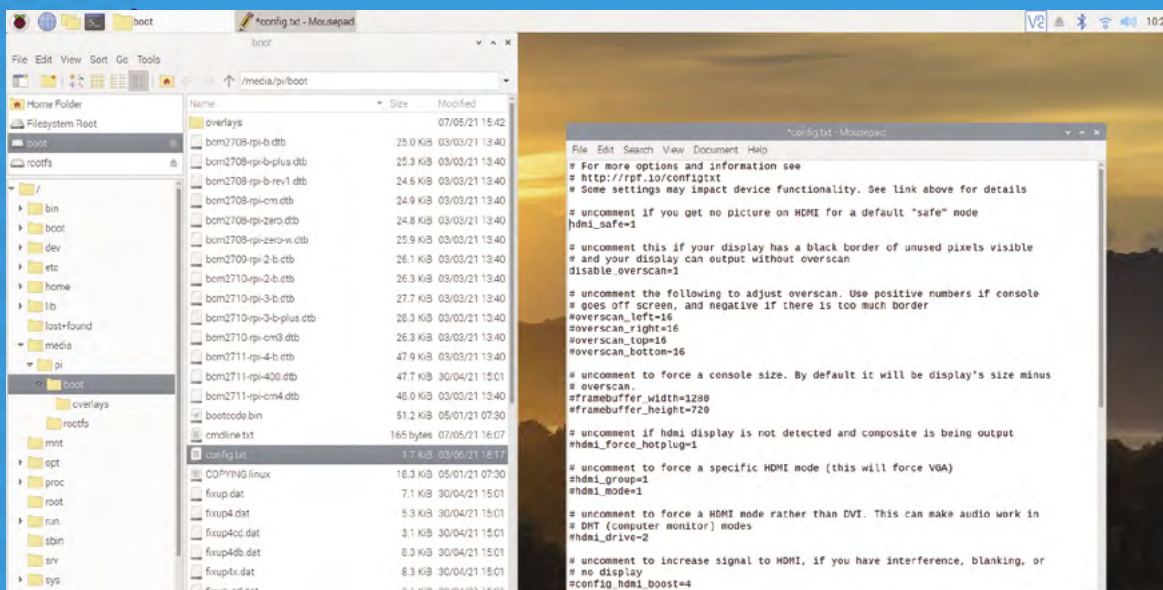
boot *config.txt - Mousepad 10:

boot

File Edit View Sort Go Tools

/media/pi/boot

Home Folder
Filesystem Root
boot
rootfs

/
bin
boot
dev
etc
home
lib
lost+found
media
pi
boot
overlays
rootfs
mnt
opt
proc
root
run
sbin
srv
sys

| Name | Size | Modified |
|---|---|---|
| overlays | | 07/05/21 15:42 |
| bcm2708-rpi-b.dtb | 25.0 KiB | 03/03/21 13:40 |
| bcm2708-rpi-b-plus.dtb | 25.3 KiB | 03/03/21 13:40 |
| bcm2708-rpi-b-rev1.dtb | 24.6 KiB | 03/03/21 13:40 |
| bcm2708-rpi-cm.dtb | 24.9 KiB | 03/03/21 13:40 |
| bcm2708-rpi-zero.dtb | 24.8 KiB | 03/03/21 13:40 |
| bcm2708-rpi-zero-w.dtb | 25.9 KiB | 03/03/21 13:40 |
| bcm2709-rpi-2-b.dtb | 26.1 KiB | 03/03/21 13:40 |
| bcm2710-rpi-2-b.dtb | 26.3 KiB | 03/03/21 13:40 |
| bcm2710-rpi-3-b.dtb | 27.7 KiB | 03/03/21 13:40 |
| bcm2710-rpi-3-b-plus.dtb | 28.3 KiB | 03/03/21 13:40 |
| bcm2710-rpi-cm3.dtb | 26.3 KiB | 03/03/21 13:40 |
| bcm2711-rpi-4-b.dtb | 47.9 KiB | 03/03/21 13:40 |
| bcm2711-rpi-400.dtb | 47.7 KiB | 30/04/21 15:01 |
| bcm2711-rpi-cm4.dtb | 48.0 KiB | 03/03/21 13:40 |
| bootcode.bin | 51.2 KiB | 05/01/21 07:30 |
| cmdline.txt | 165 bytes | 07/05/21 16:07 |
| config.txt | 1.7 KiB | 03/06/21 18:17 |
| COPYING.linux | 18.3 KiB | 05/01/21 07:30 |
| fixup.dat | 7.1 KiB | 30/04/21 15:01 |
| fixup4.dat | 5.3 KiB | 30/04/21 15:01 |
| fixup4cd.dat | 3.1 KiB | 30/04/21 15:01 |
| fixup4db.dat | 8.3 KiB | 30/04/21 15:01 |
| fixup4x.dat | 8.3 KiB | 30/04/21 15:01 |

*config.txt - Mousepad

File Edit Search View Document Help

# For more options and information see
# http://rpf.io/configtxt
# Some settings may impact device functionality. See link above for details

# uncomment if you get no picture on HDMI for a default "safe" mode
hdmi_safe=1

# uncomment this if your display has a black border of unused pixels visible
# and your display can output without overscan
disable_overscan=1

# uncomment the following to adjust overscan. Use positive numbers if console
# goes off screen, and negative if there is too much border
#overscan_left=16
#overscan_right=16
#overscan_top=16
#overscan_bottom=16

# uncomment to force a console size. By default it will be display's size minus
# overscan.
#framebuffer_width=1280
#framebuffer_height=720

# uncomment if hdmi display is not detected and composite is being output
#hdmi_force_hotplug=1

# uncomment to force a specific HDMI mode (this will force VGA)
#hdmi_group=1
#hdmi_mode=1

# uncomment to force a HDMI mode rather than DVI. This can make audio work in
# DMT (computer monitor) modes
#hdmi_drive=2

# uncomment to increase signal to HDMI, if you have interference, blanking, or
# no display
#config_hdmi_boost=4